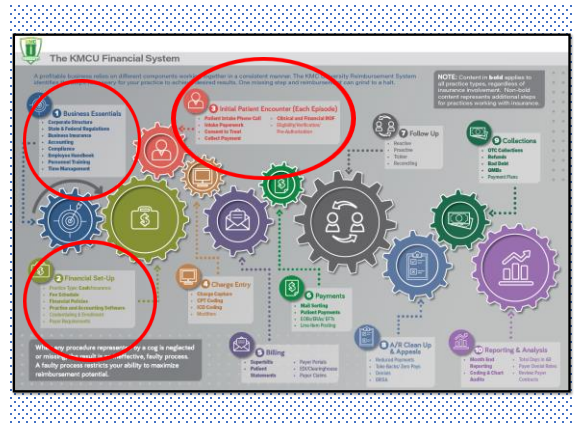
The KMCU Financial System

A profitable business relies on different components working together in a consistent manner. The KMCU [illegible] Reimbursement System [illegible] for your practice to achieve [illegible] results. One missing step and reimbursement can grind to a halt.

NOTE: Content in bold applies to all practice types, regardless of insurance involvement. Non-bold content represents additional steps for practices working with insurance.

1 Business Essentials
Corporate Structure
State & Federal Regulations
Business Insurance
Accounting
Compliance
Employee Handbook
Personnel Training
Time Management

2 Initial Patient Encounter (Each Episode)
Patient Intake Phone Call
Intake Paperwork
Consent to Treat
Collect Payment
Clinical and Financial ROF
Eligibility Verification
Preauthorization

7 Follow Up
Reactive
Proactive
Tickler
Reconciling

9 Collections
OTC Collections
Refunds
Bad Debt
QMBs
Payment Plans

3 Financial Set-Up
Practice Type: Cash/Insurance
Fee Schedule
Financial Policies
Practice and Accounting Software
Credentialing & Enrollment
Payer Requirements

4 Charge Entry
Charge Capture
CPT Coding
ICD Coding
Modifiers

6 Payments
Mail Sorting
Patient Payments
EOBs/ERAs/EFTs
Line Item Posting

When any procedure represented by a cog is neglected or missing, the result is an ineffective, faulty process. A faulty process restricts your ability to maximize reimbursement potential.

5 Billing
Superbills
Patient Statements
Payer Portals
EDI/Clearinghouse
Paper Claims

8 A/R Clean Up & Appeals
Reduced Payments
Take Backs/Zero Pays
Denials
BRSA

10 Reporting & Analysis
Month End Reporting
Coding & Chart Audits
Visit/Days in AR
Payer Denial Rates
Review Payer Contracts